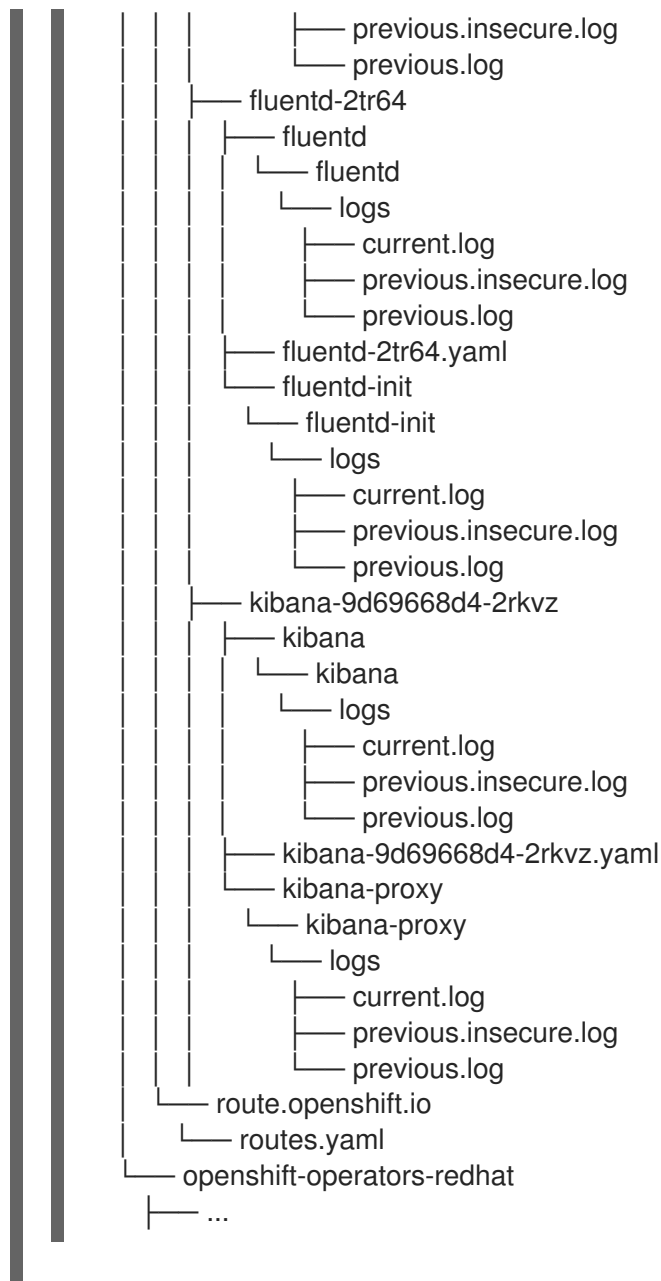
│   │   │       ├── previous.insecure.log
│   │   │       └── previous.log
│   │   ├── fluentd-2tr64
│   │   │   ├── fluentd
│   │   │   │   └── fluentd
│   │   │   │       └── logs
│   │   │   │           ├── current.log
│   │   │   │           ├── previous.insecure.log
│   │   │   │           └── previous.log
│   │   │   ├── fluentd-2tr64.yaml
│   │   │   └── fluentd-init
│   │   │       └── fluentd-init
│   │   │           └── logs
│   │   │               ├── current.log
│   │   │               ├── previous.insecure.log
│   │   │               └── previous.log
│   │   ├── kibana-9d69668d4-2rkvz
│   │   │   ├── kibana
│   │   │   │   └── kibana
│   │   │   │       └── logs
│   │   │   │           ├── current.log
│   │   │   │           ├── previous.insecure.log
│   │   │   │           └── previous.log
│   │   │   ├── kibana-9d69668d4-2rkvz.yaml
│   │   │   └── kibana-proxy
│   │   │       └── kibana-proxy
│   │   │           └── logs
│   │   │               ├── current.log
│   │   │               ├── previous.insecure.log
│   │   │               └── previous.log
│   ├── route.openshift.io
│   │   └── routes.yaml
│   └── openshift-operators-redhat
│       ├── ...